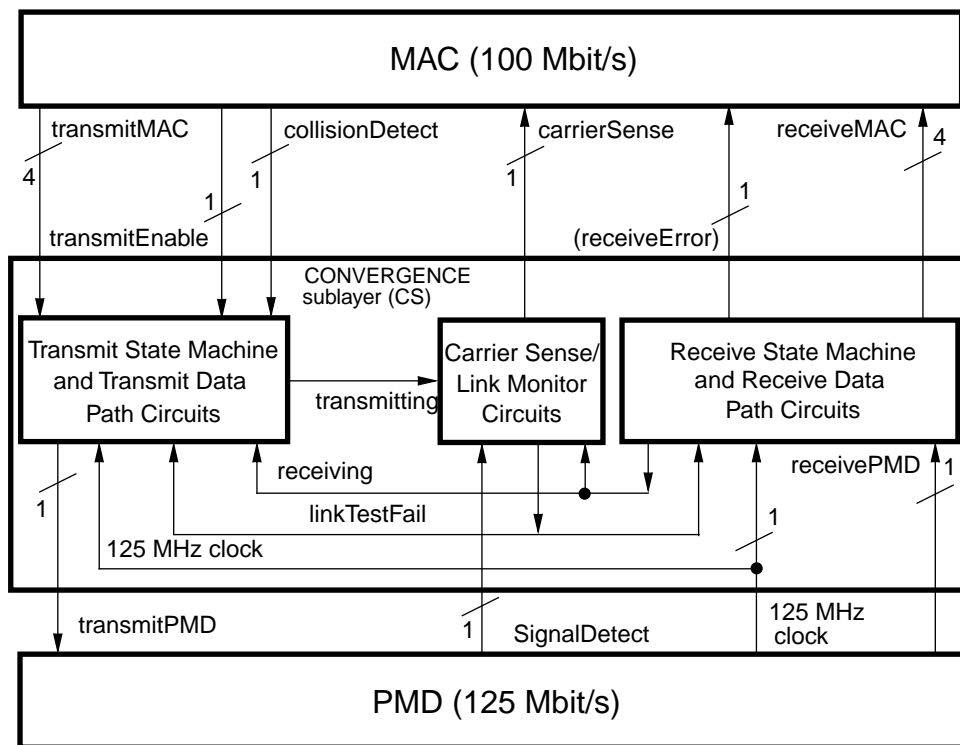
MAC (100 Mbit/s)

transmitMAC
4
collisionDetect
1
carrierSense
1
receiveMAC
4
1
transmitEnable
1
(receiveError)

CONVERGENCE
sublayer (CS)

Transmit State Machine and Transmit Data Path Circuits

transmitting

Carrier Sense/ Link Monitor Circuits

Receive State Machine and Receive Data Path Circuits

receiving
receivePMD
1
1
linkTestFail
1
125 MHz clock

transmitPMD
1
SignalDetect
125 MHz clock

PMD (125 Mbit/s)